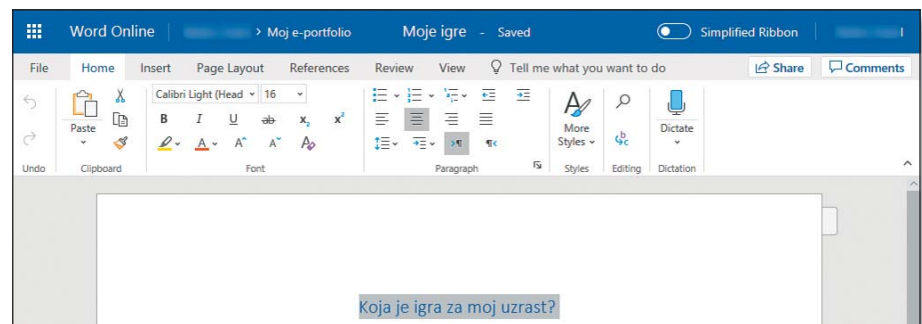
Word Online > Moj e-portfolio Moje igre - Saved Simplified Ribbon

File Home Insert Page Layout References Review View Tell me what you want to do Share Comments

Paste Calibri Light (Head 16 B I U ab $x_2$ $x^2$ A A A More Styles Dictate

Undo Clipboard Font Paragraph Styles Editing Dictation

Koja je igra za moj uzrast?